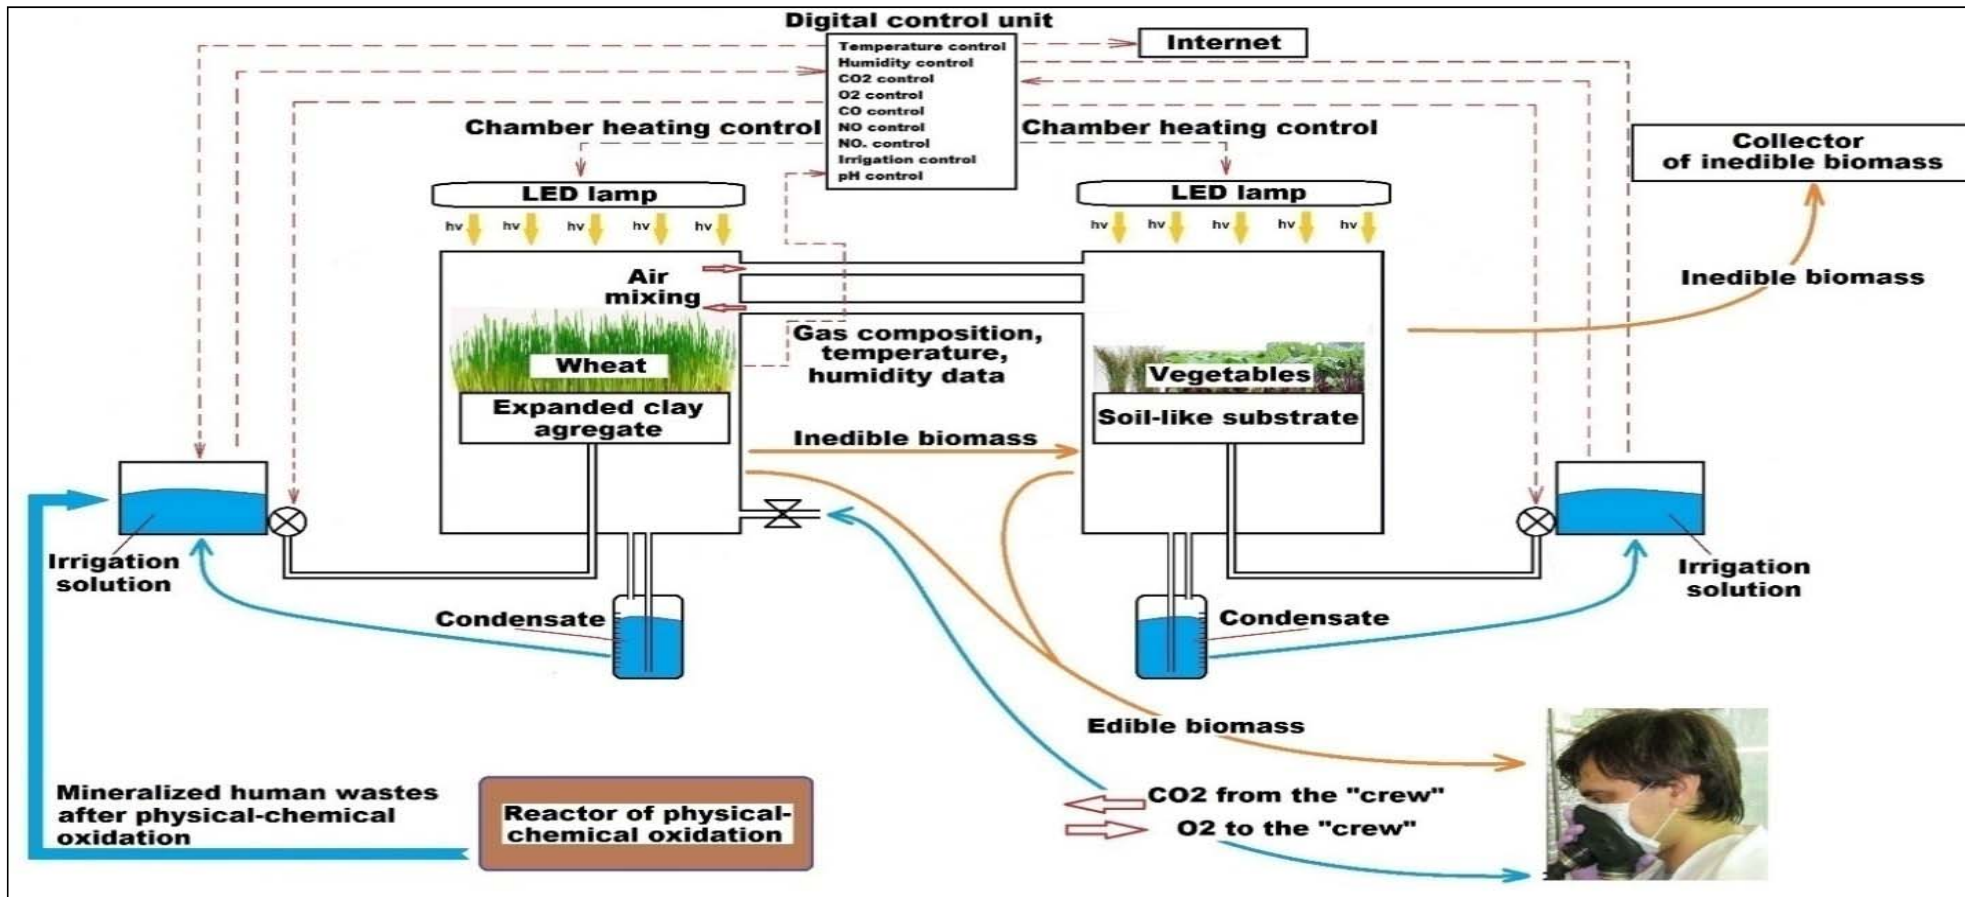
Digital control unit

Temperature control
Humidity control
CO2 control
O2 control
CO control
NO control
NO. control
Irrigation control
pH control

Internet

Chamber heating control

Chamber heating control

Collector of inedible biomass

LED lamp

LED lamp

hv hv hv hv hv

hv hv hv hv hv

Air mixing

Inedible biomass

Gas composition, temperature, humidity data

Wheat

Vegetables

Expanded clay agregate

Soil-like substrate

Inedible biomass

Irrigation solution

Irrigation solution

Condensate

Condensate

Edible biomass

Mineralized human wastes after physical-chemical oxidation

Reactor of physical-chemical oxidation

CO2 from the "crew"

O2 to the "crew"